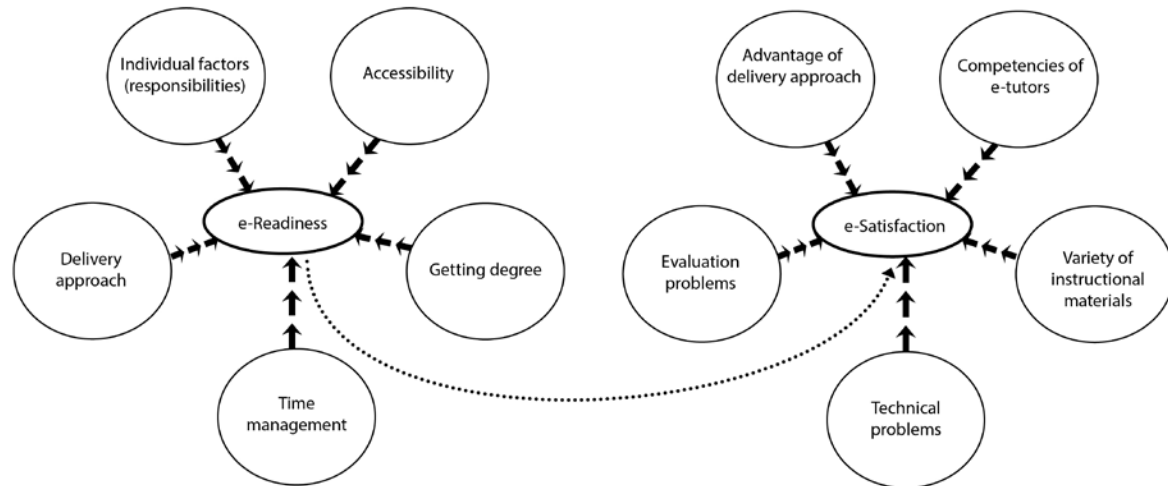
Individual factors (responsibilities)

Accessibility

Delivery approach

e-Readiness

Getting degree

Time management

Advantage of delivery approach

Competencies of e-tutors

Evaluation problems

e-Satisfaction

Variety of instructional materials

Technical problems